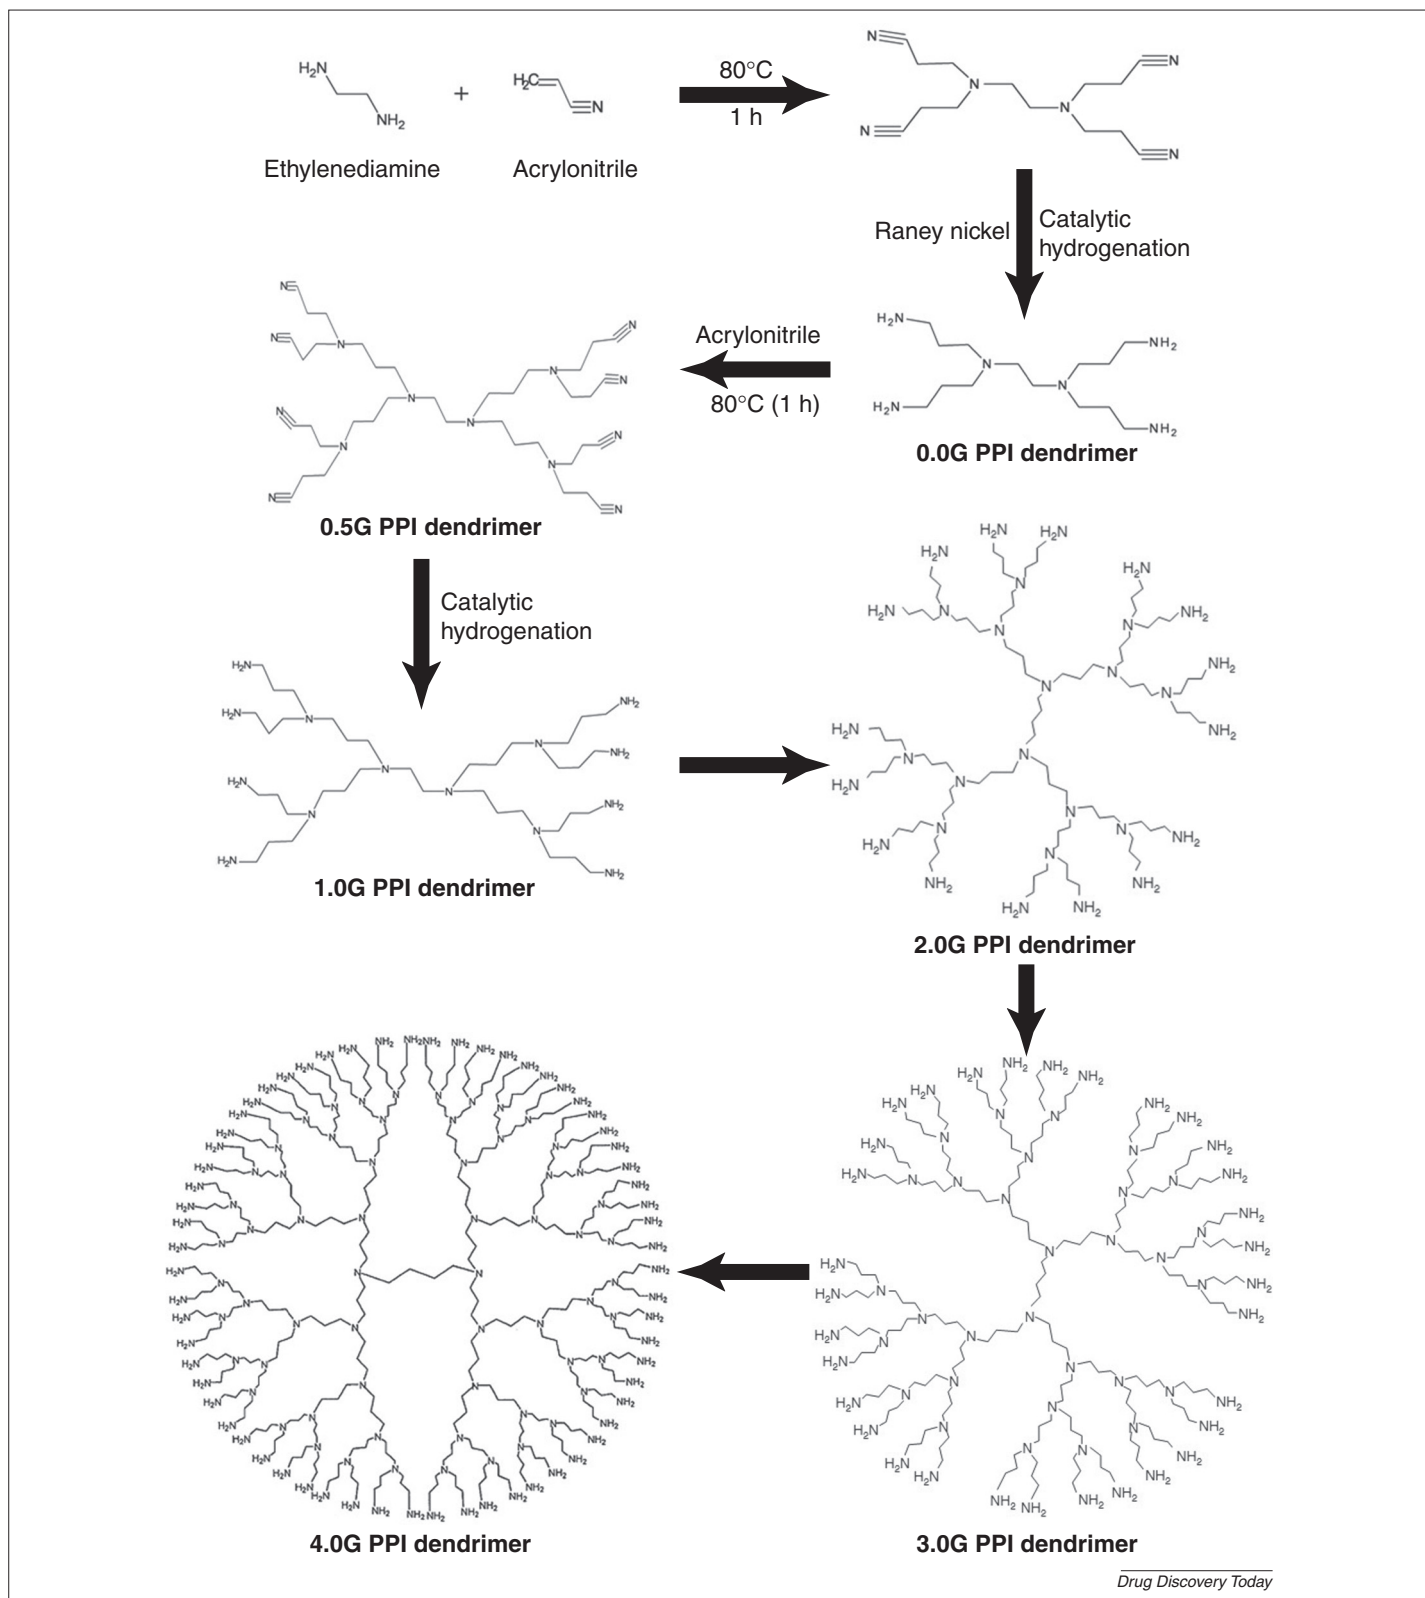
$H_2N$ $NH_2$ + $H_2C$ $N$

Ethylenediamine Acrylonitrile

80°C
1 h

N N N N N N

Raney nickel
Catalytic hydrogenation

$H_2N$ $NH_2$ N N $H_2N$ $NH_2$

0.0G PPI dendrimer

Acrylonitrile
80°C (1 h)

0.5G PPI dendrimer

Catalytic hydrogenation

1.0G PPI dendrimer

2.0G PPI dendrimer

3.0G PPI dendrimer

4.0G PPI dendrimer

Drug Discovery Today